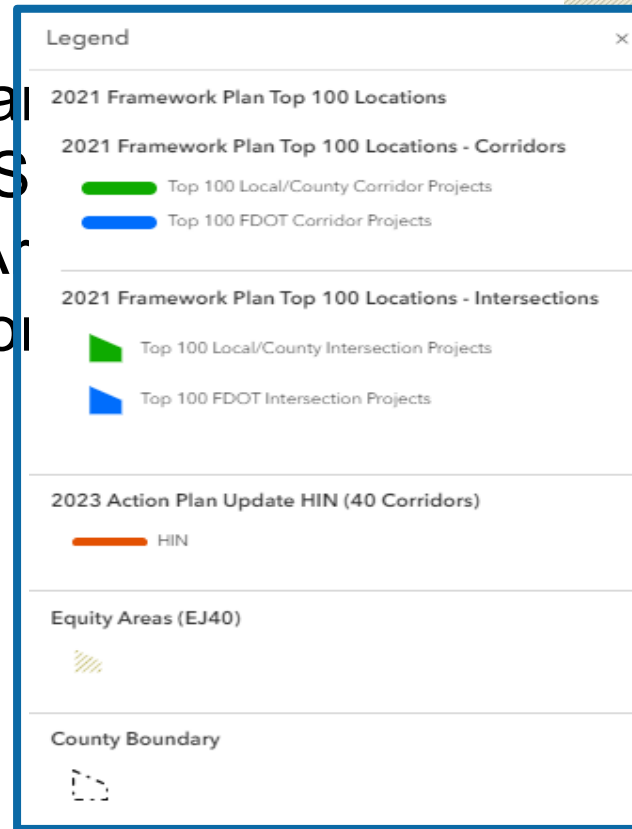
Legend
×

2021 Framework Plan Top 100 Locations

2021 Framework Plan Top 100 Locations - Corridors

Top 100 Local/County Corridor Projects

Top 100 FDOT Corridor Projects

2021 Framework Plan Top 100 Locations - Intersections

Top 100 Local/County Intersection Projects

Top 100 FDOT Intersection Projects

2023 Action Plan Update HIN (40 Corridors)

HIN

Equity Areas (EJ40)

County Boundary